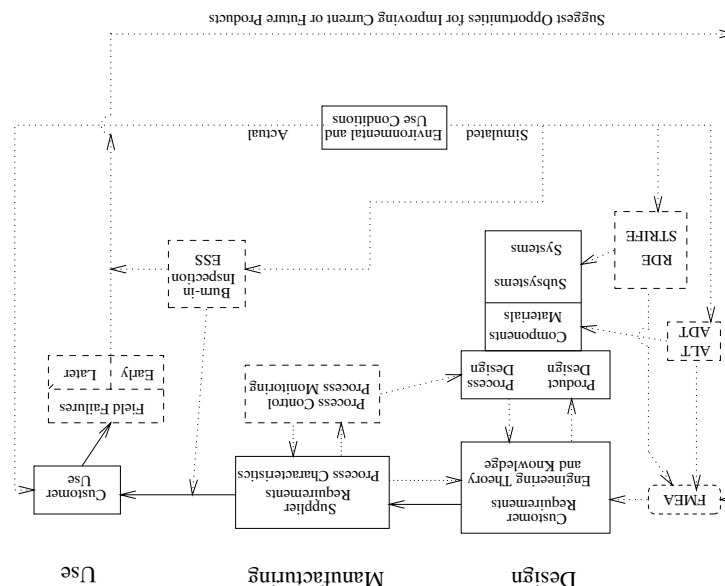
Design

Manufacturing

Use

Customer Requirements

Engineering Theory and Knowledge

FMEA

Product Design

Process Design

Components

Materials

Subsystems

Systems

ALT

ADT

RDE

STRIFE

Supplier Requirements

Process Characteristics

Process Control

Process Monitoring

Burn-in

Inspection

ESS

Customer Use

Field Failures

Early

Later

Environmental and Use Conditions

Simulated

Actual

Suggest Opportunities for Improving Current or Future Products